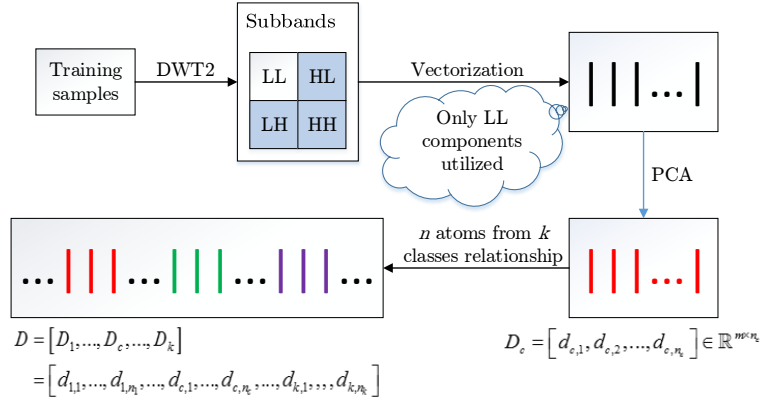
Subbands

Training samples

DWT2

LL HL

LH HH

Vectorization

Only LL components utilized

PCA

$n$ atoms from $k$ classes relationship

$D = \left[D_1, ..., D_c, ..., D_k\right]$
$= \left[d_{1,1}, ..., d_{1,n_1}, ..., d_{c,1}, ..., d_{c,n_c}, ..., d_{k,1}, ..., d_{k,n_k}\right]$

$D_c = \left[d_{c,1}, d_{c,2}, ..., d_{c,n_c}\right] \in \mathbb{R}^{m \times n_c}$